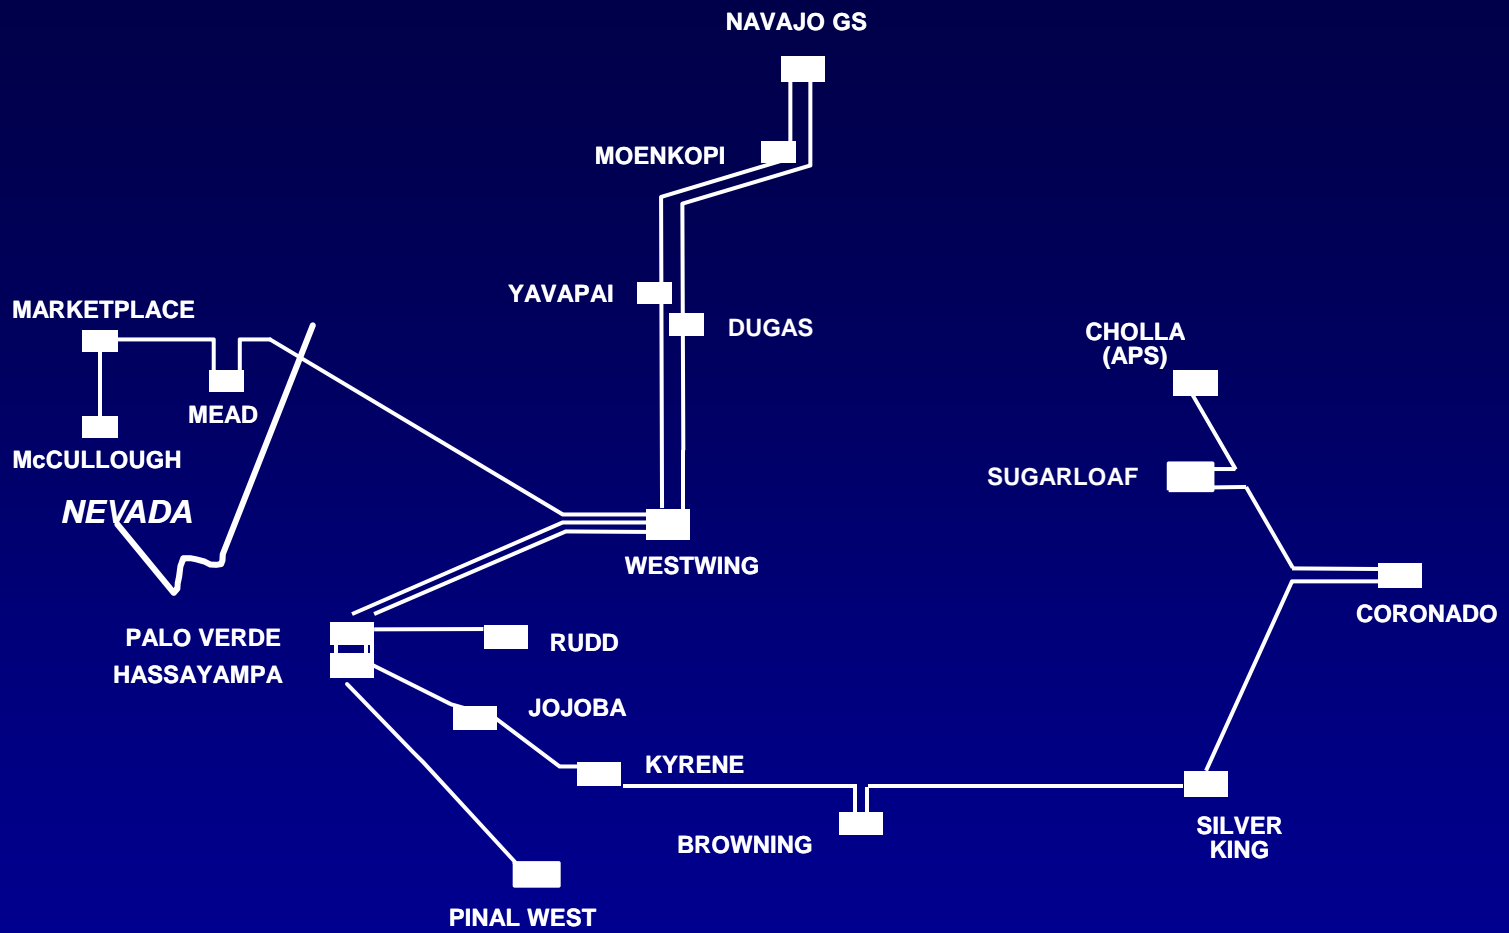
NAVAJO GS

MOENKOPI

YAVAPAI

DUGAS

MARKETPLACE

MEAD

McCULLOUGH

NEVADA

CHOLLA (APS)

SUGARLOAF

WESTWING

CORONADO

PALO VERDE

HASSAYAMPA

RUDD

JOJOBA

KYRENE

BROWNING

SILVER KING

PINAL WEST